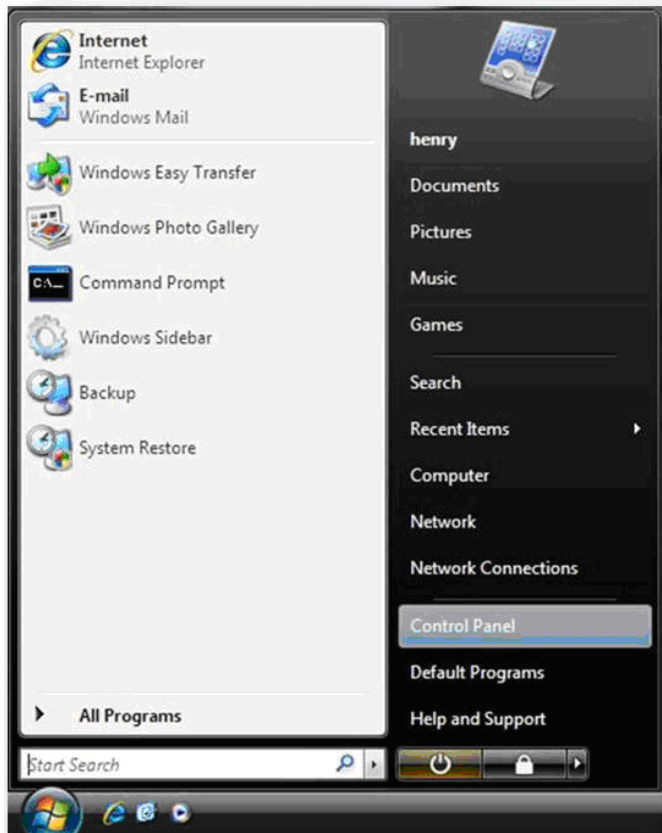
Internet
Internet Explorer
E-mail
Windows Mail
Windows Easy Transfer
Windows Photo Gallery
C:\_
Command Prompt
Windows Sidebar
Backup
System Restore
All Programs
Start Search

henry
Documents
Pictures
Music
Games
Search
Recent Items
Computer
Network
Network Connections
Control Panel
Default Programs
Help and Support